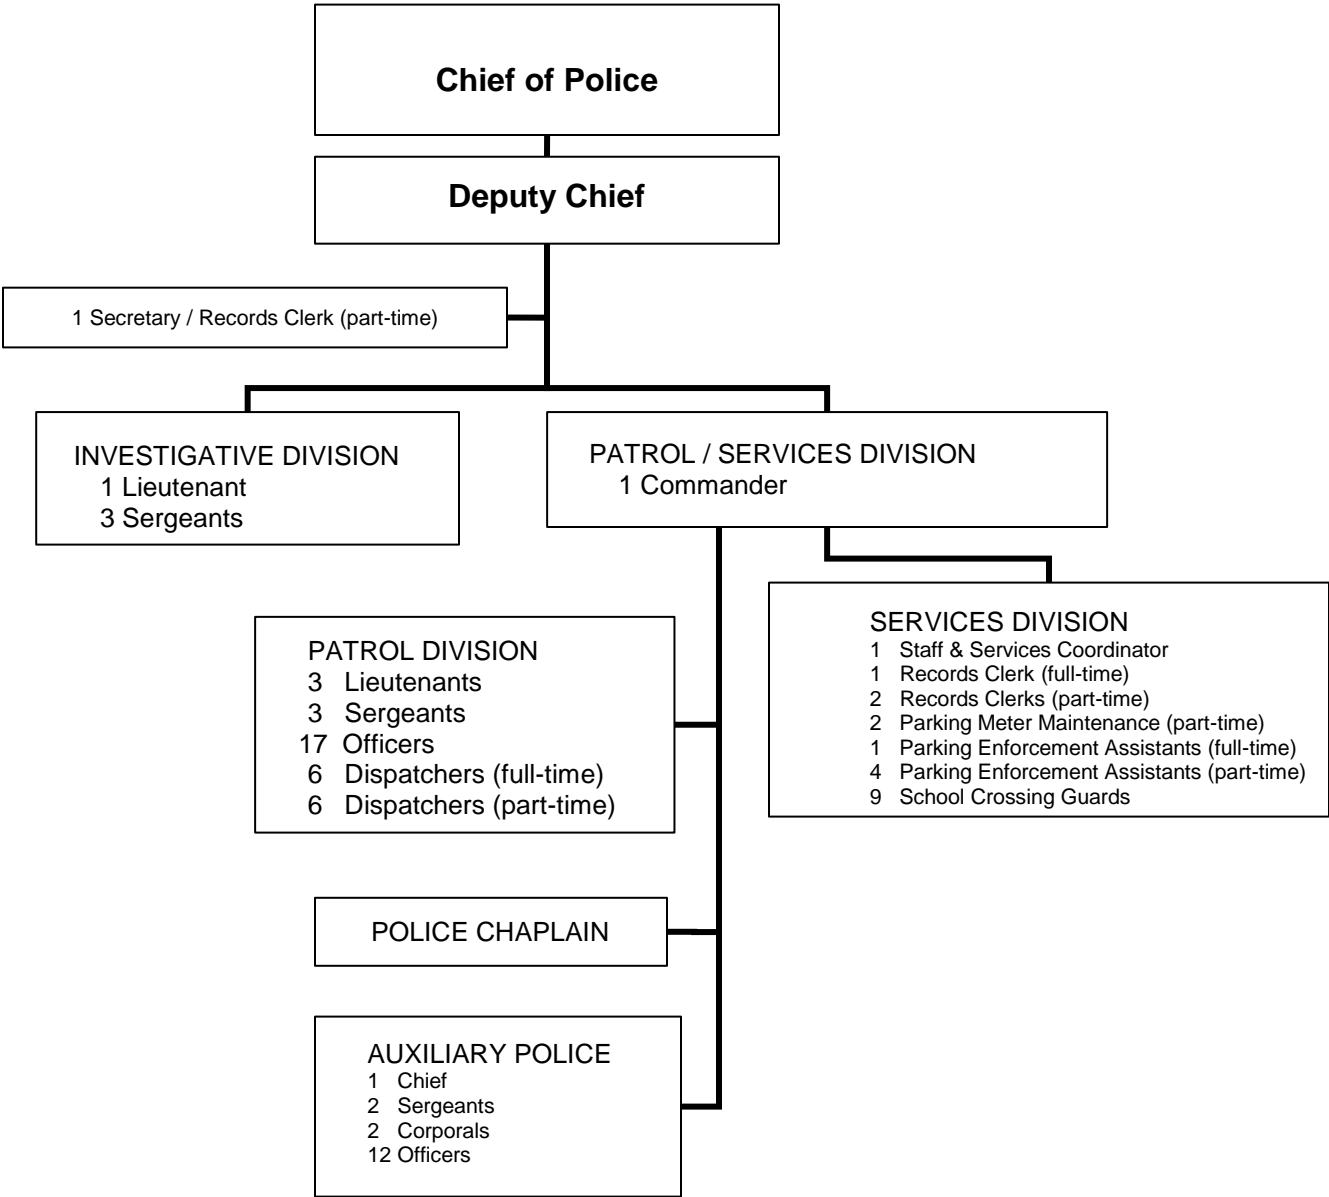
Chief of Police

Deputy Chief

1 Secretary / Records Clerk (part-time)

INVESTIGATIVE DIVISION
1 Lieutenant
3 Sergeants

PATROL / SERVICES DIVISION
1 Commander

SERVICES DIVISION
1 Staff & Services Coordinator
1 Records Clerk (full-time)
2 Records Clerks (part-time)
2 Parking Meter Maintenance (part-time)
1 Parking Enforcement Assistants (full-time)
4 Parking Enforcement Assistants (part-time)
9 School Crossing Guards

PATROL DIVISION
3 Lieutenants
3 Sergeants
17 Officers
6 Dispatchers (full-time)
6 Dispatchers (part-time)

POLICE CHAPLAIN

AUXILIARY POLICE
1 Chief
2 Sergeants
2 Corporals
12 Officers